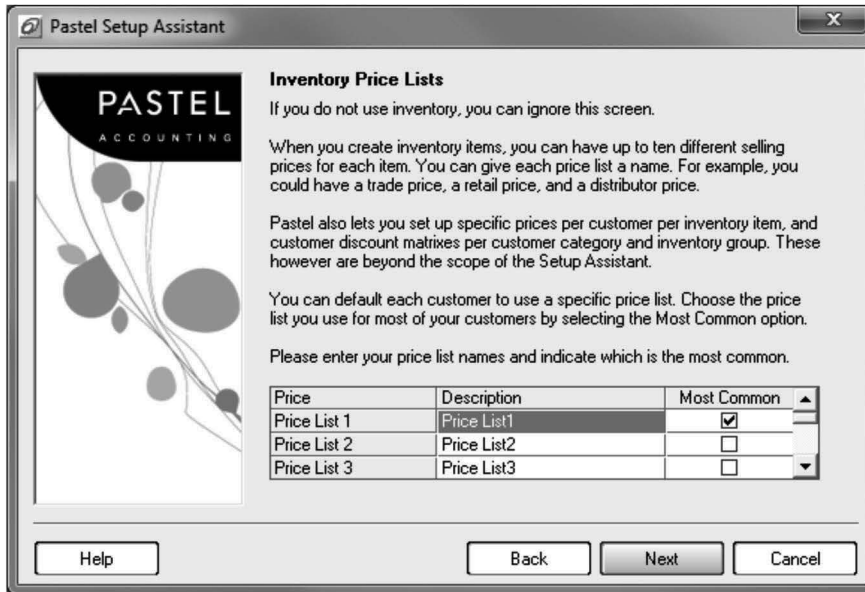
Pastel Setup Assistant

PASTEL
ACCOUNTING

**Inventory Price Lists**

If you do not use inventory, you can ignore this screen.

When you create inventory items, you can have up to ten different selling prices for each item. You can give each price list a name. For example, you could have a trade price, a retail price, and a distributor price.

Pastel also lets you set up specific prices per customer per inventory item, and customer discount matrixes per customer category and inventory group. These however are beyond the scope of the Setup Assistant.

You can default each customer to use a specific price list. Choose the price list you use for most of your customers by selecting the Most Common option.

Please enter your price list names and indicate which is the most common.

| Price | Description | Most Common |
|---|---|---|
| Price List 1 | Price List1 | ☑ |
| Price List 2 | Price List2 | ☐ |
| Price List 3 | Price List3 | ☐ |

Help | Back | Next | Cancel